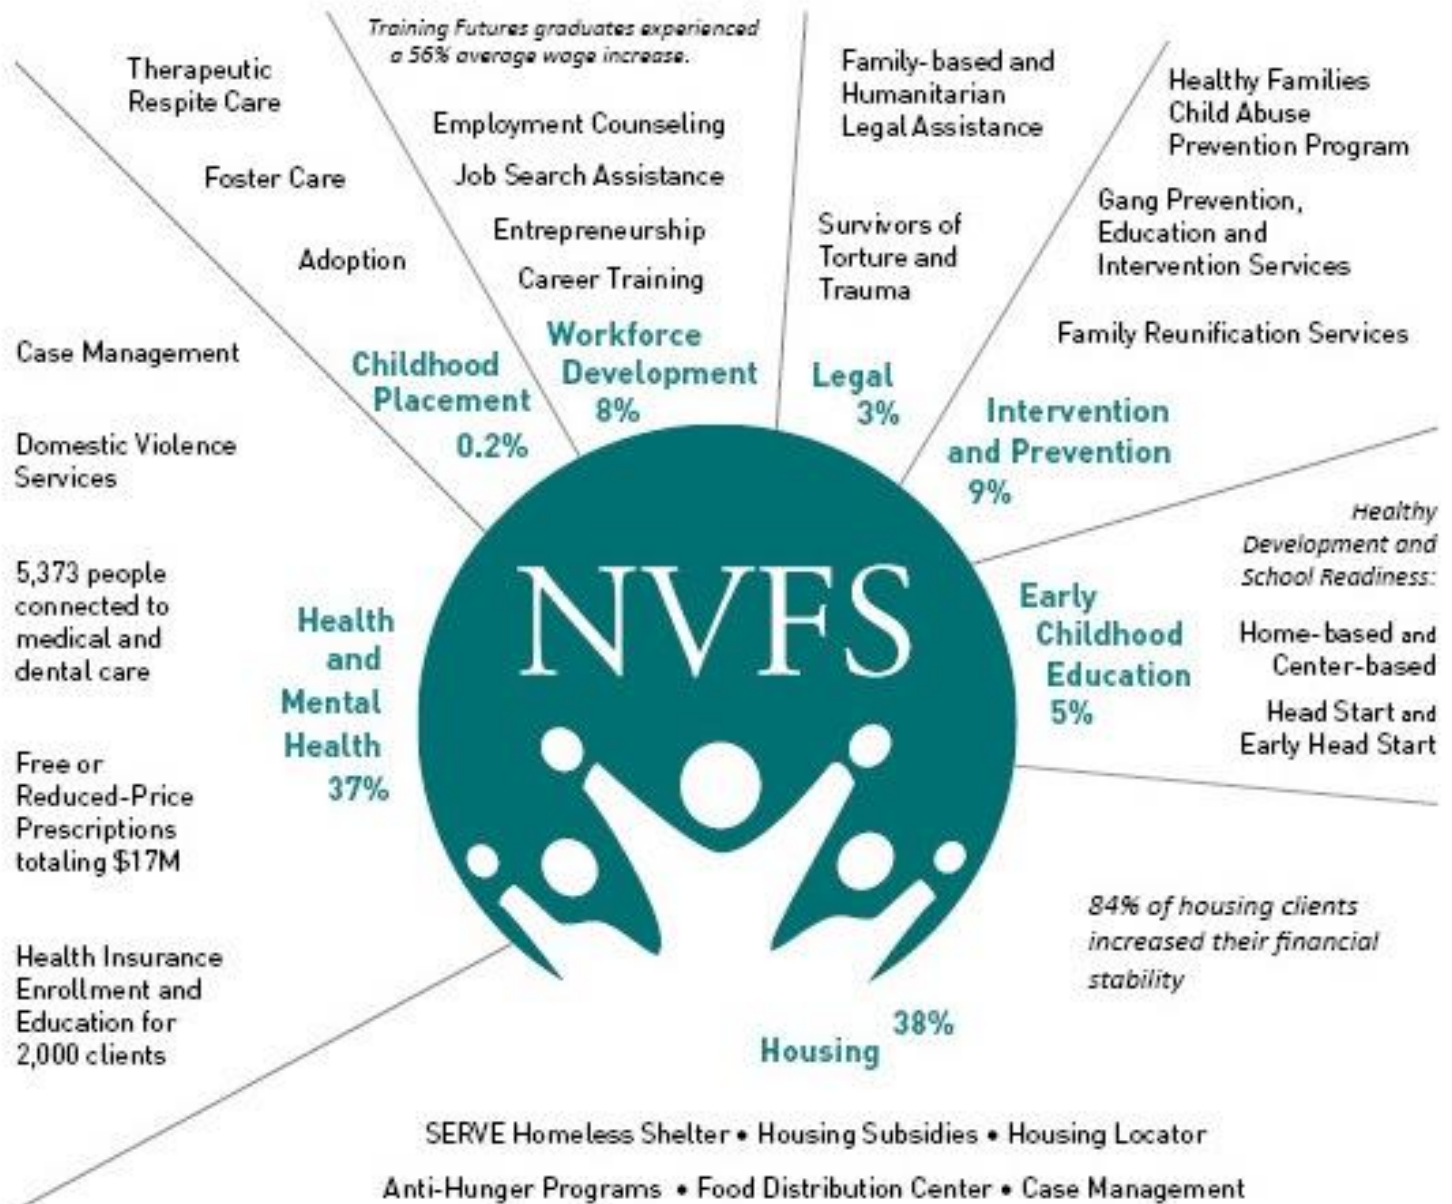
Therapeutic Respite Care

Foster Care

Adoption

Childhood Placement 0.2%

Training Futures graduates experienced a 56% average wage increase.

Employment Counseling

Job Search Assistance

Entrepreneurship

Career Training

Workforce Development 8%

Family-based and Humanitarian Legal Assistance

Survivors of Torture and Trauma

Legal 3%

Healthy Families Child Abuse Prevention Program

Gang Prevention, Education and Intervention Services

Family Reunification Services

Intervention and Prevention 9%

Case Management

Domestic Violence Services

5,373 people connected to medical and dental care

Free or Reduced-Price Prescriptions totaling $17M

Health Insurance Enrollment and Education for 2,000 clients

Health and Mental Health 37%

NVFS

Early Childhood Education 5%

Healthy Development and School Readiness:

Home-based and Center-based

Head Start and Early Head Start

84% of housing clients increased their financial stability

Housing 38%

SERVE Homeless Shelter • Housing Subsidies • Housing Locator

Anti-Hunger Programs • Food Distribution Center • Case Management